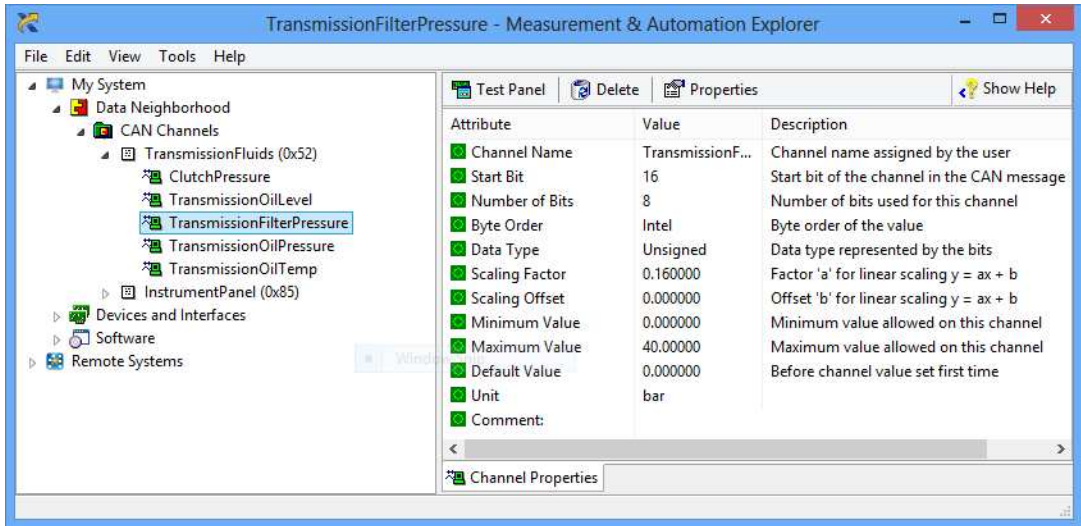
TransmissionFilterPressure - Measurement & Automation Explorer

File Edit View Tools Help

My System
Data Neighborhood
CAN Channels
TransmissionFluids (0x52)
ClutchPressure
TransmissionOilLevel
TransmissionFilterPressure
TransmissionOilPressure
TransmissionOilTemp
InstrumentPanel (0x85)
Devices and Interfaces
Software
Remote Systems

Test Panel | Delete | Properties | Show Help

| Attribute | Value | Description |
|---|---|---|
| Channel Name | TransmissionF... | Channel name assigned by the user |
| Start Bit | 16 | Start bit of the channel in the CAN message |
| Number of Bits | 8 | Number of bits used for this channel |
| Byte Order | Intel | Byte order of the value |
| Data Type | Unsigned | Data type represented by the bits |
| Scaling Factor | 0.160000 | Factor 'a' for linear scaling y = ax + b |
| Scaling Offset | 0.000000 | Offset 'b' for linear scaling y = ax + b |
| Minimum Value | 0.000000 | Minimum value allowed on this channel |
| Maximum Value | 40.00000 | Maximum value allowed on this channel |
| Default Value | 0.000000 | Before channel value set first time |
| Unit | bar | |
| Comment: | | |

Channel Properties